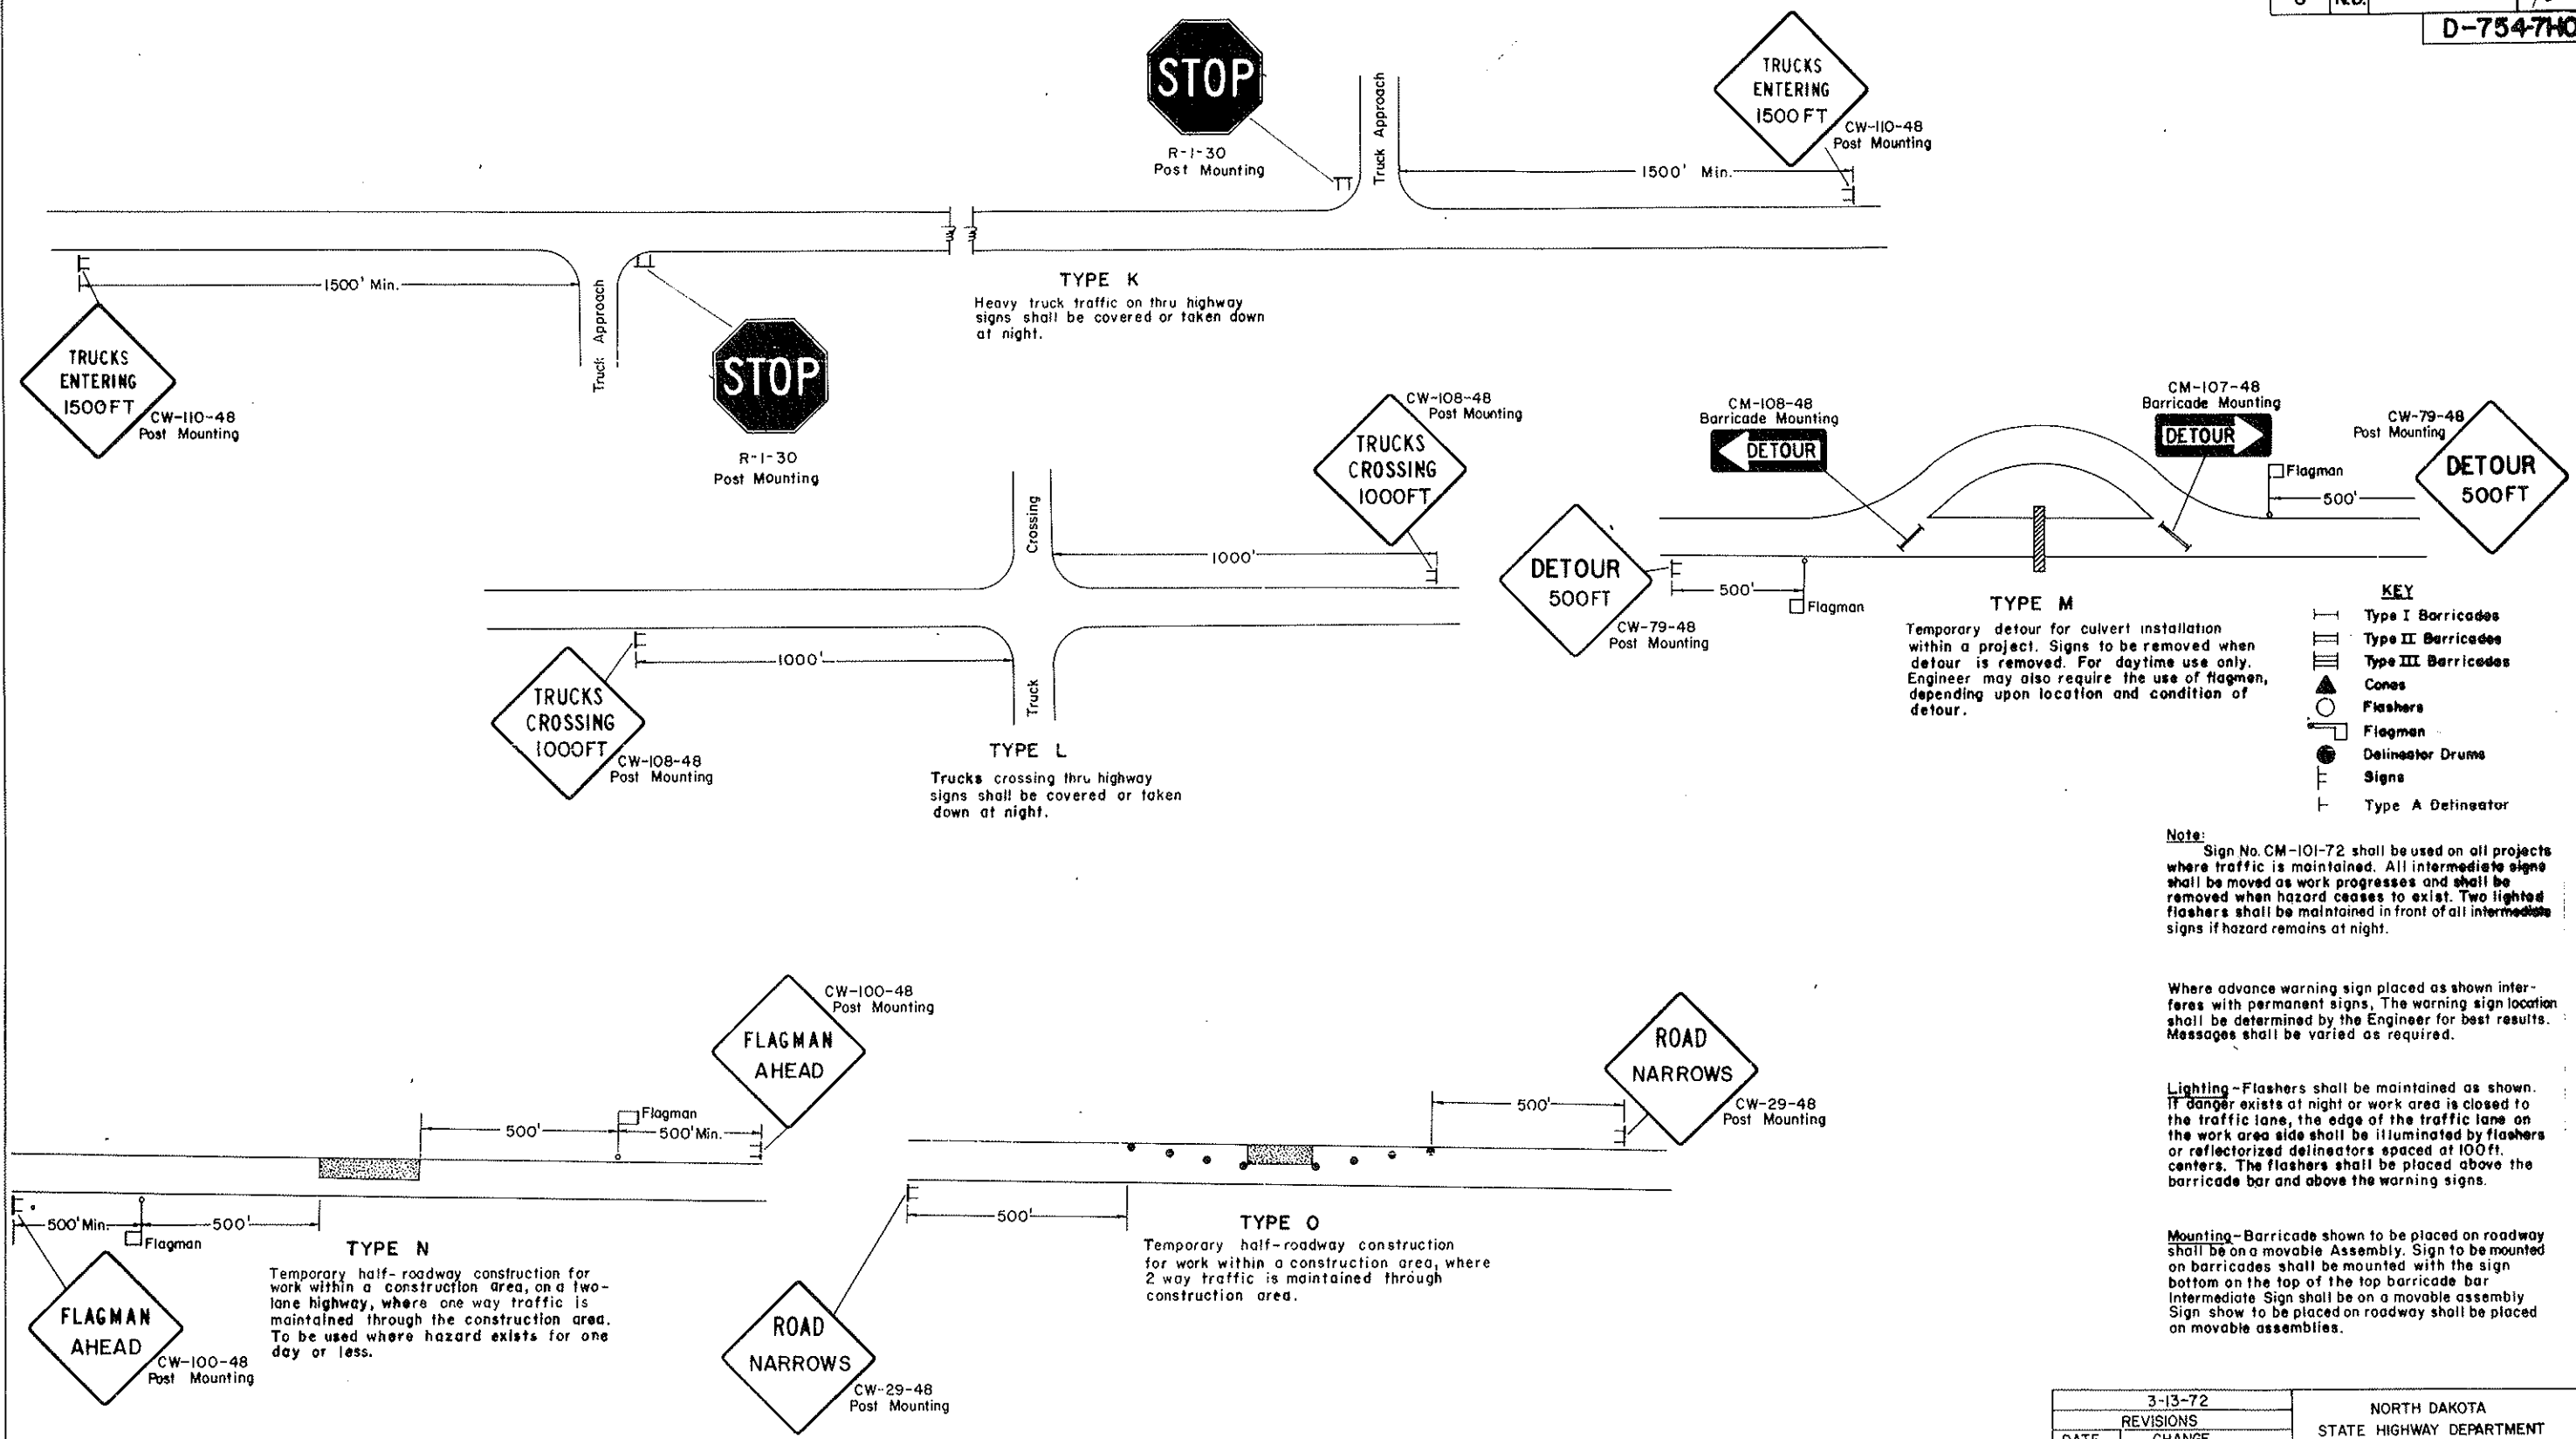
D-754-7HO

STOP

R-1-30
Post Mounting

Truck Approach

TRUCKS ENTERING 1500 FT

CW-110-48
Post Mounting

1500' Min.

1500' Min.

TRUCKS ENTERING 1500 FT

CW-110-48
Post Mounting

Truck Approach

STOP

R-1-30
Post Mounting

TYPE K

Heavy truck traffic on thru highway signs shall be covered or taken down at night.

CW-108-48
Post Mounting

TRUCKS CROSSING 1000 FT

Crossing

1000'

1000'

TRUCKS CROSSING 1000 FT

CW-108-48
Post Mounting

Truck

TYPE L

Trucks crossing thru highway signs shall be covered or taken down at night.

CM-108-48
Barricade Mounting

DETOUR

CM-107-48
Barricade Mounting

DETOUR

CW-79-48
Post Mounting

DETOUR 500 FT

Flagman

500'

DETOUR 500 FT

500'

Flagman

CW-79-48
Post Mounting

TYPE M

Temporary detour for culvert installation within a project. Signs to be removed when detour is removed. For daytime use only. Engineer may also require the use of flagmen, depending upon location and condition of detour.

KEY

Type I Barricades

Type II Barricades

Type III Barricades

Cones

Flashers

Flagmen

Delineator Drums

Signs

Type A Delineator

Note:
Sign No. CM-101-72 shall be used on all projects where traffic is maintained. All intermediate signs shall be moved as work progresses and shall be removed when hazard ceases to exist. Two lighted flashers shall be maintained in front of all intermediate signs if hazard remains at night.

Where advance warning sign placed as shown interferes with permanent signs, The warning sign location shall be determined by the Engineer for best results. Messages shall be varied as required.

Lighting - Flashers shall be maintained as shown. If danger exists at night or work area is closed to the traffic lane, the edge of the traffic lane on the work area side shall be illuminated by flashers or reflectorized delineators spaced at 100 ft. centers. The flashers shall be placed above the barricade bar and above the warning signs.

Mounting - Barricade shown to be placed on roadway shall be on a movable Assembly. Sign to be mounted on barricades shall be mounted with the sign bottom on the top of the top barricade bar Intermediate Sign shall be on a movable assembly Sign show to be placed on roadway shall be placed on movable assemblies.

CW-100-48
Post Mounting

FLAGMAN AHEAD

Flagman

500'

500' Min.

500' Min.

Flagman

500'

TYPE N

Temporary half-roadway construction for work within a construction area, on a two-lane highway, where one way traffic is maintained through the construction area. To be used where hazard exists for one day or less.

FLAGMAN AHEAD

CW-100-48
Post Mounting

ROAD NARROWS

CW-29-48
Post Mounting

500'

500'

TYPE O

Temporary half-roadway construction for work within a construction area, where 2 way traffic is maintained through construction area.

ROAD NARROWS

CW-29-48
Post Mounting

3-13-72
REVISIONS
DATE CHANGE

NORTH DAKOTA
STATE HIGHWAY DEPARTMENT